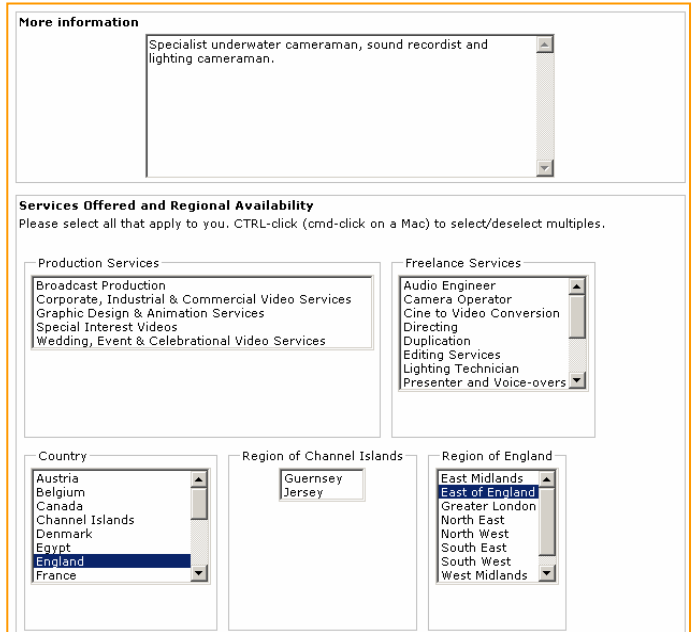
More information

Specialist underwater cameraman, sound recordist and lighting cameraman.

Services Offered and Regional Availability

Please select all that apply to you. CTRL-click (cmd-click on a Mac) to select/deselect multiples.

Production Services

Broadcast Production
Corporate, Industrial & Commercial Video Services
Graphic Design & Animation Services
Special Interest Videos
Wedding, Event & Celebrational Video Services

Freelance Services

Audio Engineer
Camera Operator
Cine to Video Conversion
Directing
Duplication
Editing Services
Lighting Technician
Presenter and Voice-overs

Country

Austria
Belgium
Canada
Channel Islands
Denmark
Egypt
England
France

Region of Channel Islands

Guernsey
Jersey

Region of England

East Midlands
East of England
Greater London
North East
North West
South East
South West
West Midlands